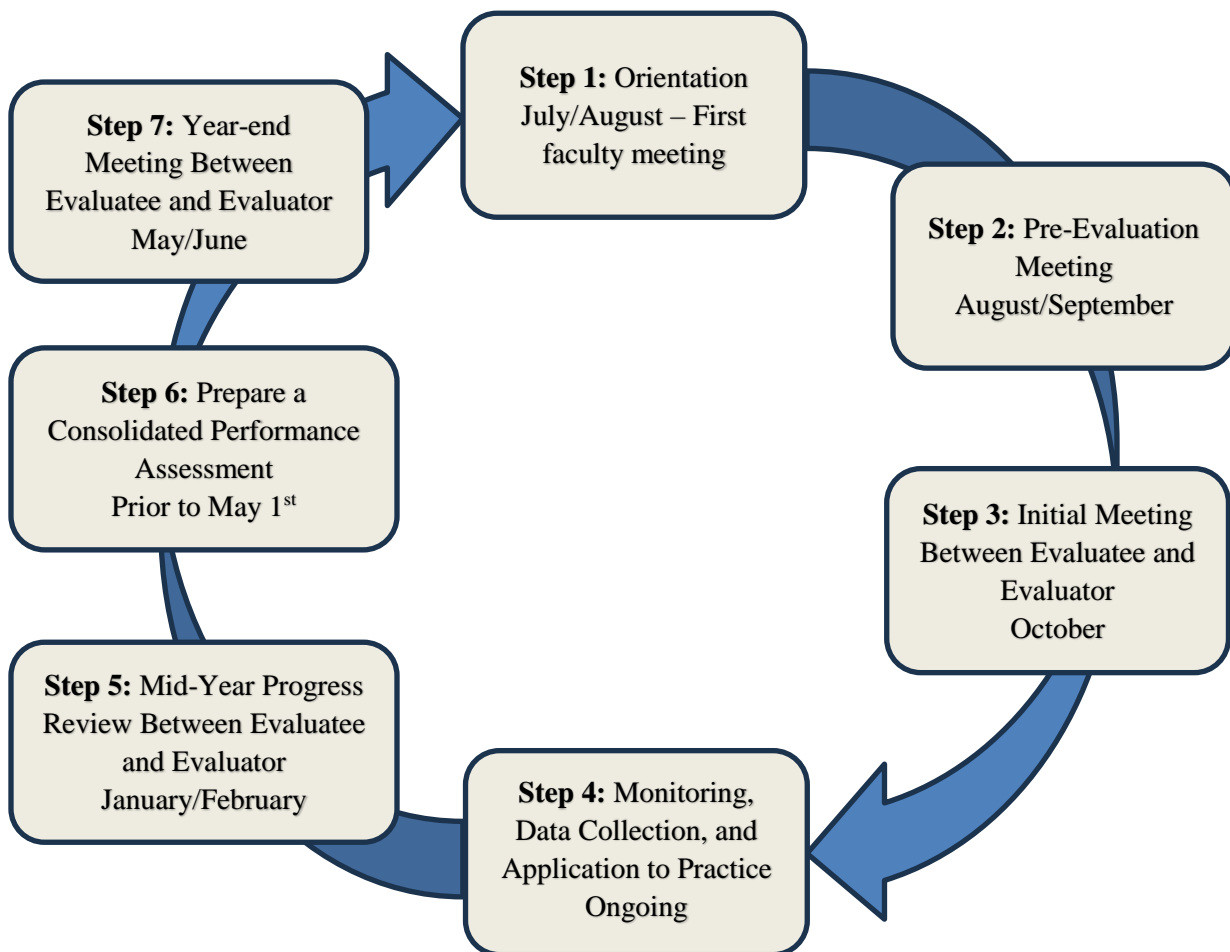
**Step 1:** Orientation
July/August – First faculty meeting

**Step 2:** Pre-Evaluation Meeting
August/September

**Step 3:** Initial Meeting Between Evaluatee and Evaluator
October

**Step 4:** Monitoring, Data Collection, and Application to Practice
Ongoing

**Step 5:** Mid-Year Progress Review Between Evaluatee and Evaluator
January/February

**Step 6:** Prepare a Consolidated Performance Assessment
Prior to May 1$^{st}$

**Step 7:** Year-end Meeting Between Evaluatee and Evaluator
May/June